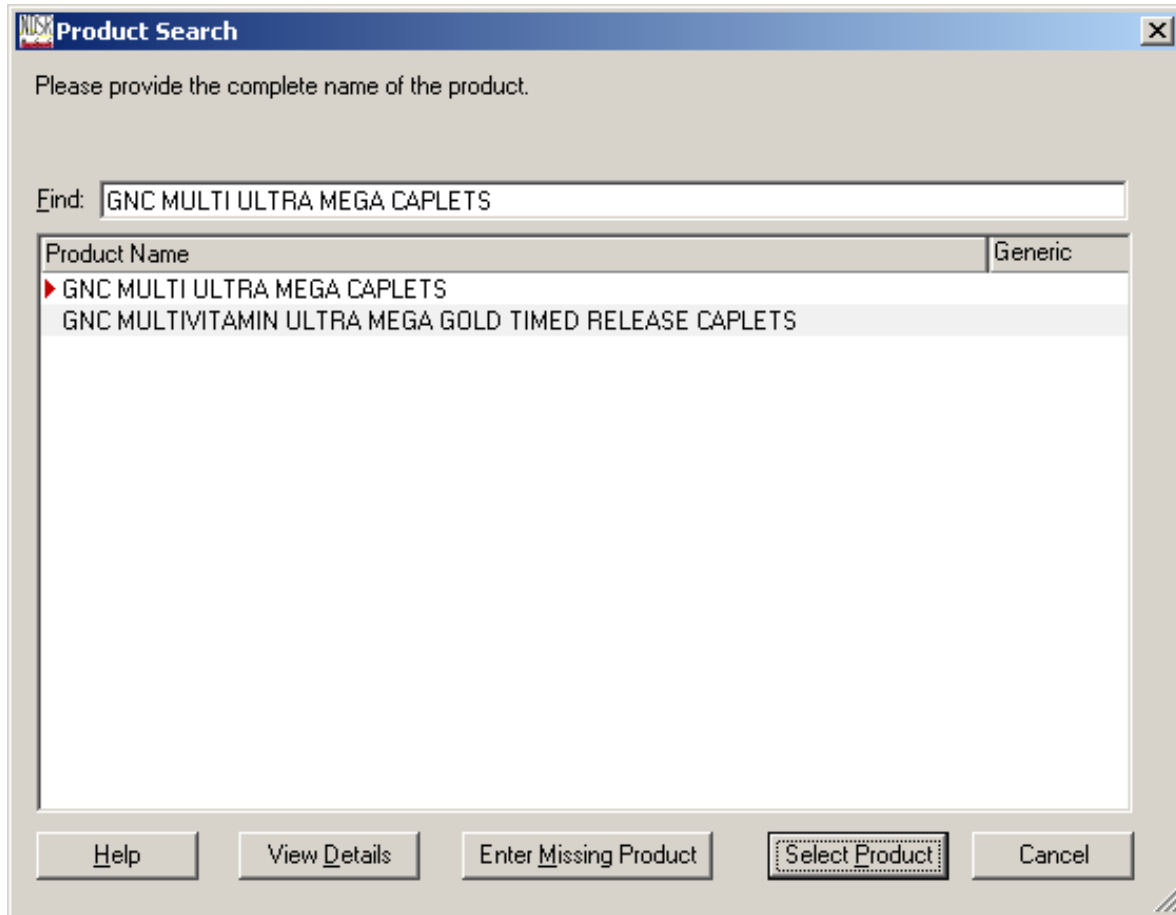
Product Search

Please provide the complete name of the product.

Find: GNC MULTI ULTRA MEGA CAPLETS

| Product Name | Generic |
|---|---|
| GNC MULTI ULTRA MEGA CAPLETS | |
| GNC MULTIVITAMIN ULTRA MEGA GOLD TIMED RELEASE CAPLETS | |

Help
View Details
Enter Missing Product
Select Product
Cancel